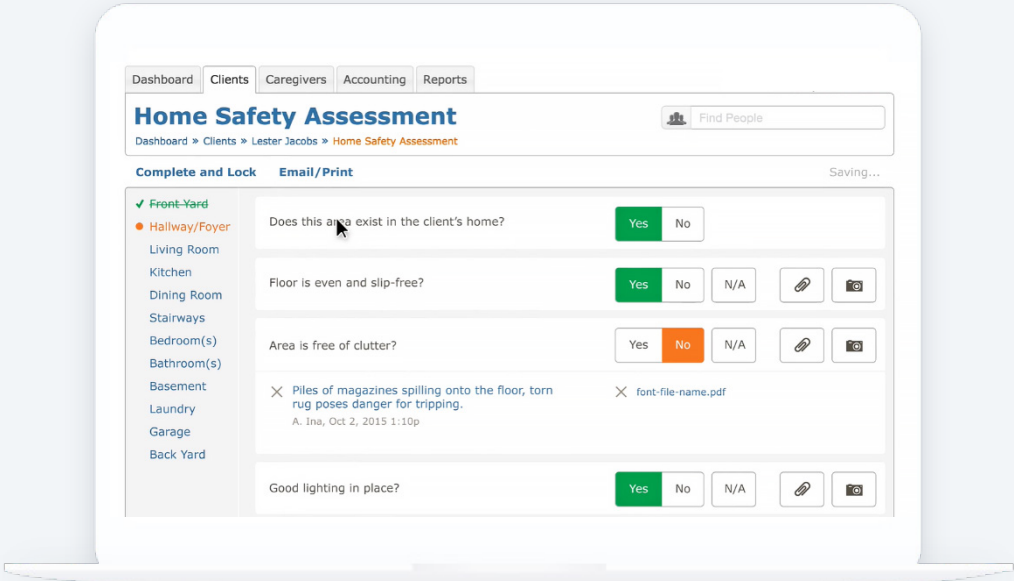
Dashboard Clients Caregivers Accounting Reports

Home Safety Assessment

Dashboard » Clients » Lester Jacobs » Home Safety Assessment

Find People

Complete and Lock Email/Print

Saving...

✓ Front Yard
Hallway/Foyer
Living Room
Kitchen
Dining Room
Stairways
Bedroom(s)
Bathroom(s)
Basement
Laundry
Garage
Back Yard

Does this area exist in the client's home?
Yes No

Floor is even and slip-free?
Yes No N/A

Area is free of clutter?
Yes No N/A

Piles of magazines spilling onto the floor, torn rug poses danger for tripping.
A. Ina, Oct 2, 2015 1:10p

font-file-name.pdf

Good lighting in place?
Yes No N/A